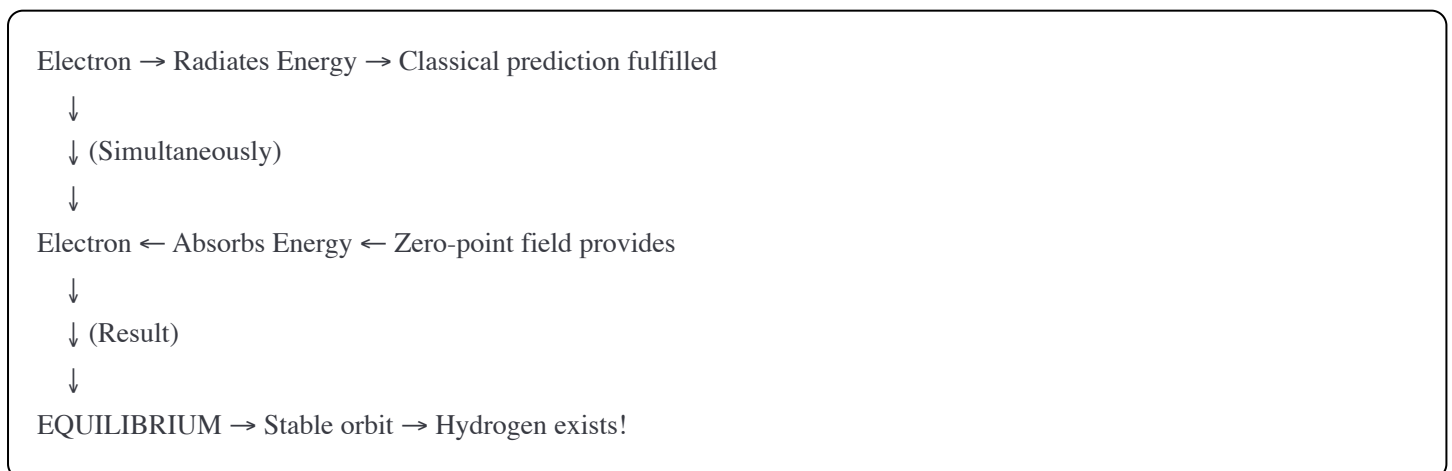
Electron → Radiates Energy → Classical prediction fulfilled

↓

↓ (Simultaneously)

↓

Electron ← Absorbs Energy ← Zero-point field provides

↓

↓ (Result)

↓

EQUILIBRIUM → Stable orbit → Hydrogen exists!